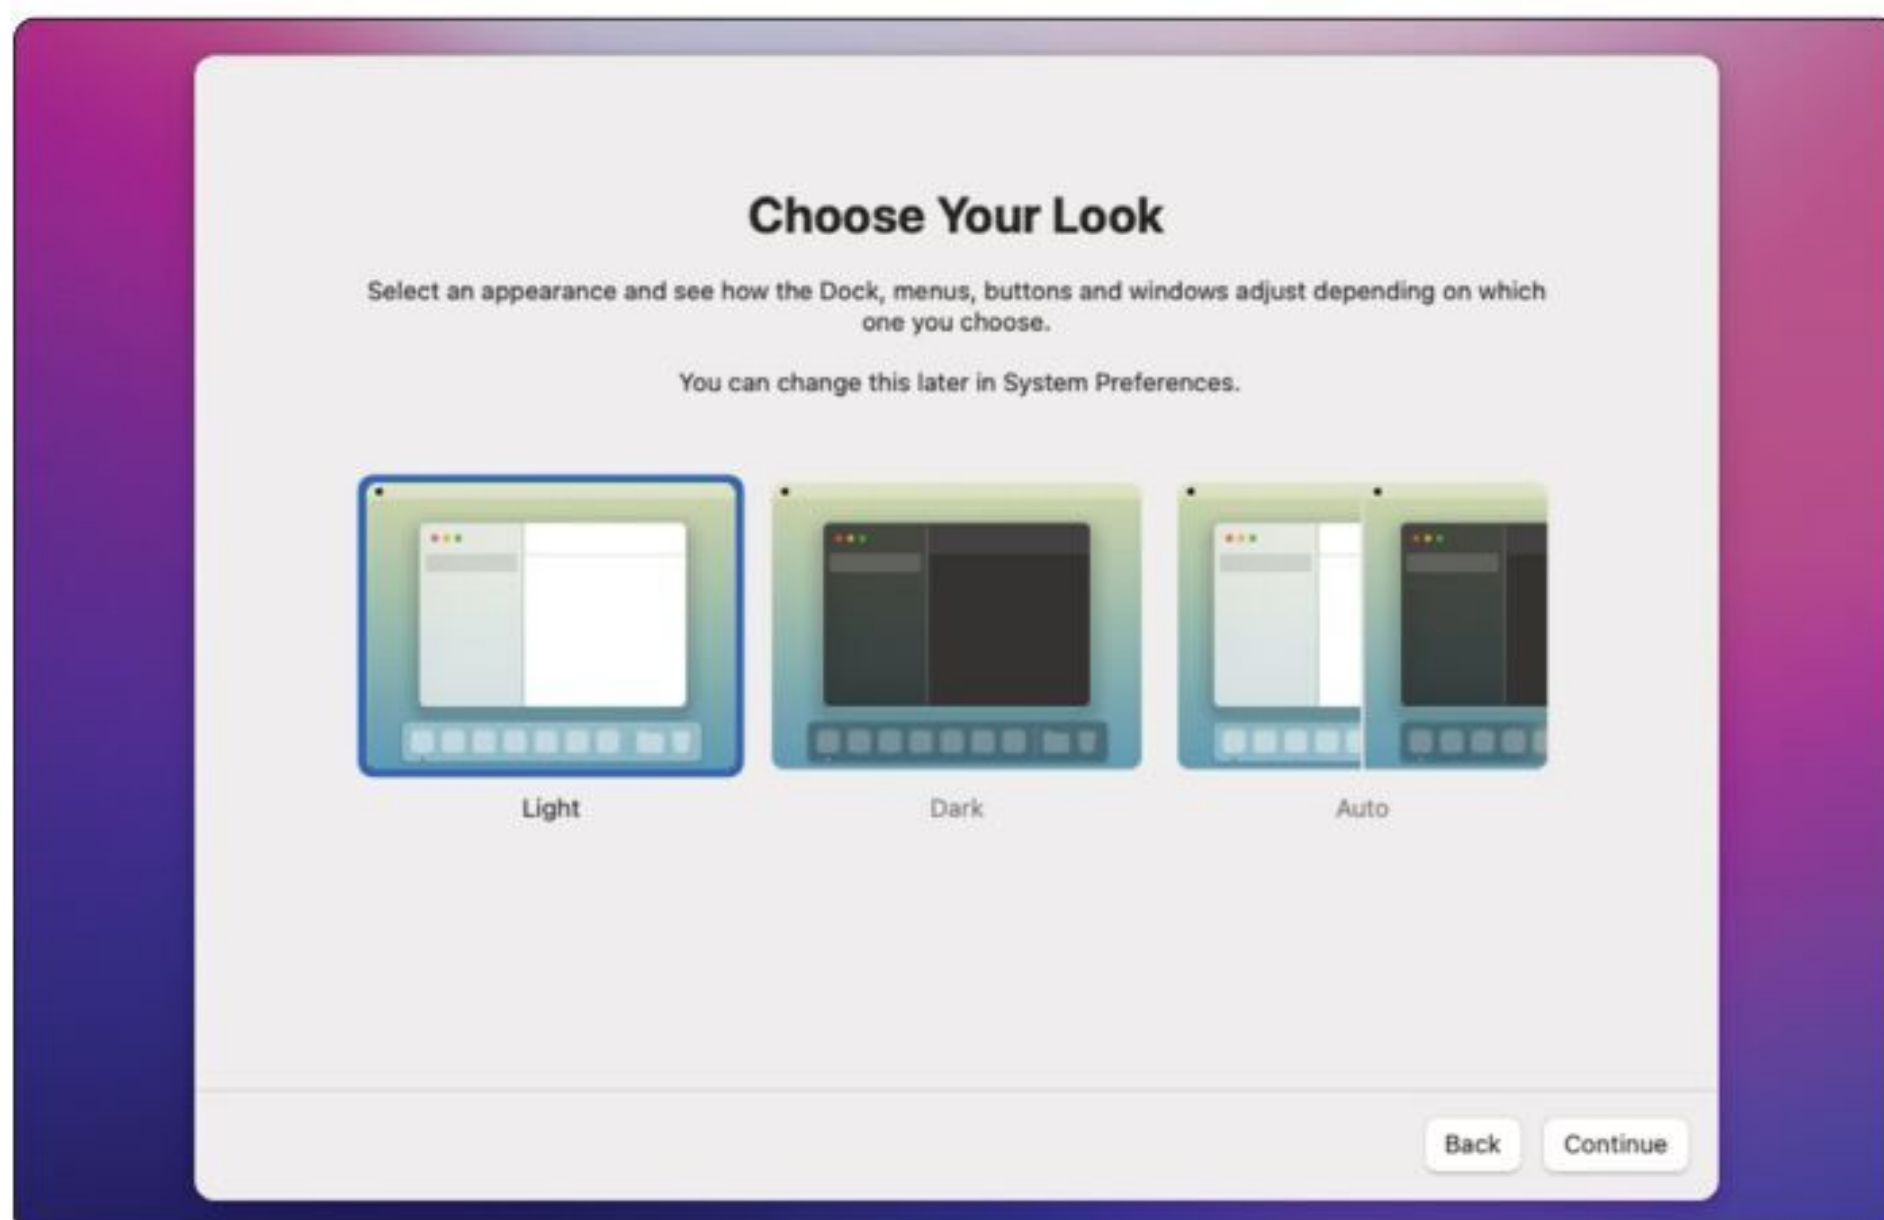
Choose Your Look

Select an appearance and see how the Dock, menus, buttons and windows adjust depending on which one you choose.

You can change this later in System Preferences.

Light

Dark

Auto

Back

Continue